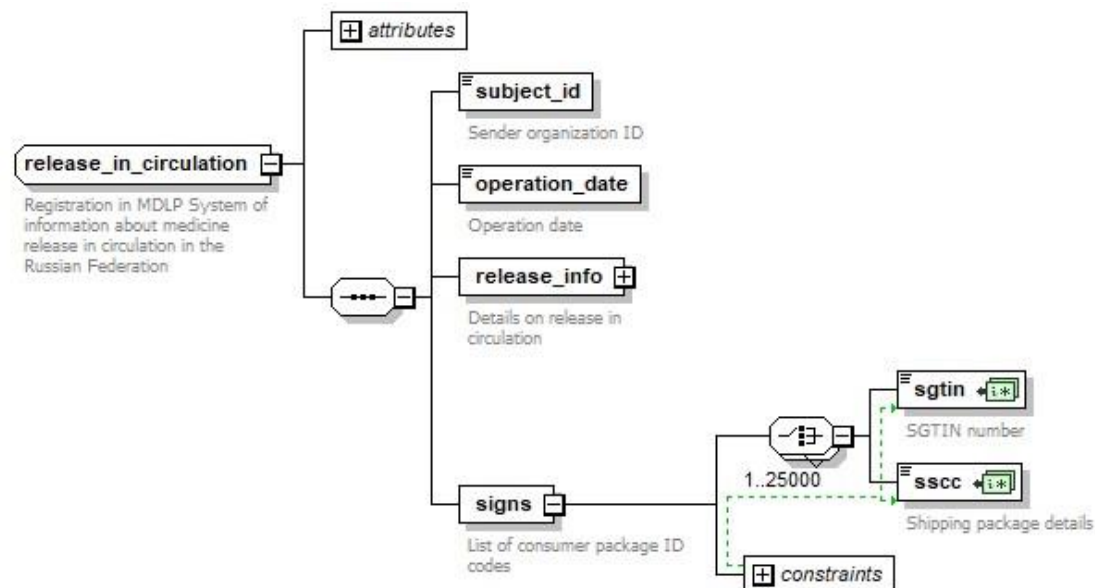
attributes

release_in_circulation

Registration in MDLP System of information about medicine release in circulation in the Russian Federation

subject_id

Sender organization ID

operation_date

Operation date

release_info

Details on release in circulation

signs

List of consumer package ID codes

1..25000

sgtin

SGTIN number

sscc

Shipping package details

constraints